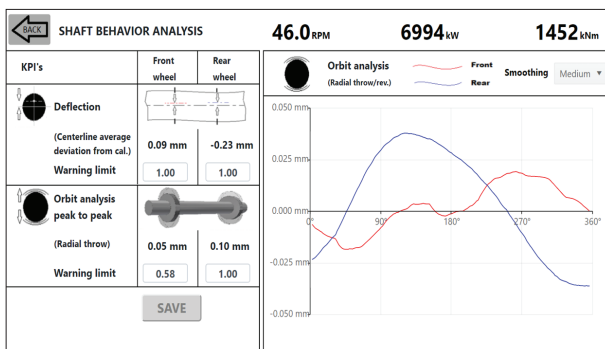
BACK SHAFT BEHAVIOR ANALYSIS

46.0 RPM 6994 kW 1452 kNm

| KPI's | Front wheel | Rear wheel |
|---|---|---|
| Deflection | | |
| (Centerline average deviation from cal.) | 0.09 mm | -0.23 mm |
| Warning limit | 1.00 | 1.00 |
| Orbit analysis peak to peak | | |
| (Radial throw) | 0.05 mm | 0.10 mm |
| Warning limit | 0.58 | 1.00 |

SAVE

Orbit analysis
(Radial throw/rev.)

Front
Rear

Smoothing Medium ▾

0.050 mm
0.025 mm
0.000 mm
-0.025 mm
-0.050 mm

0° 90° 180° 270° 360°